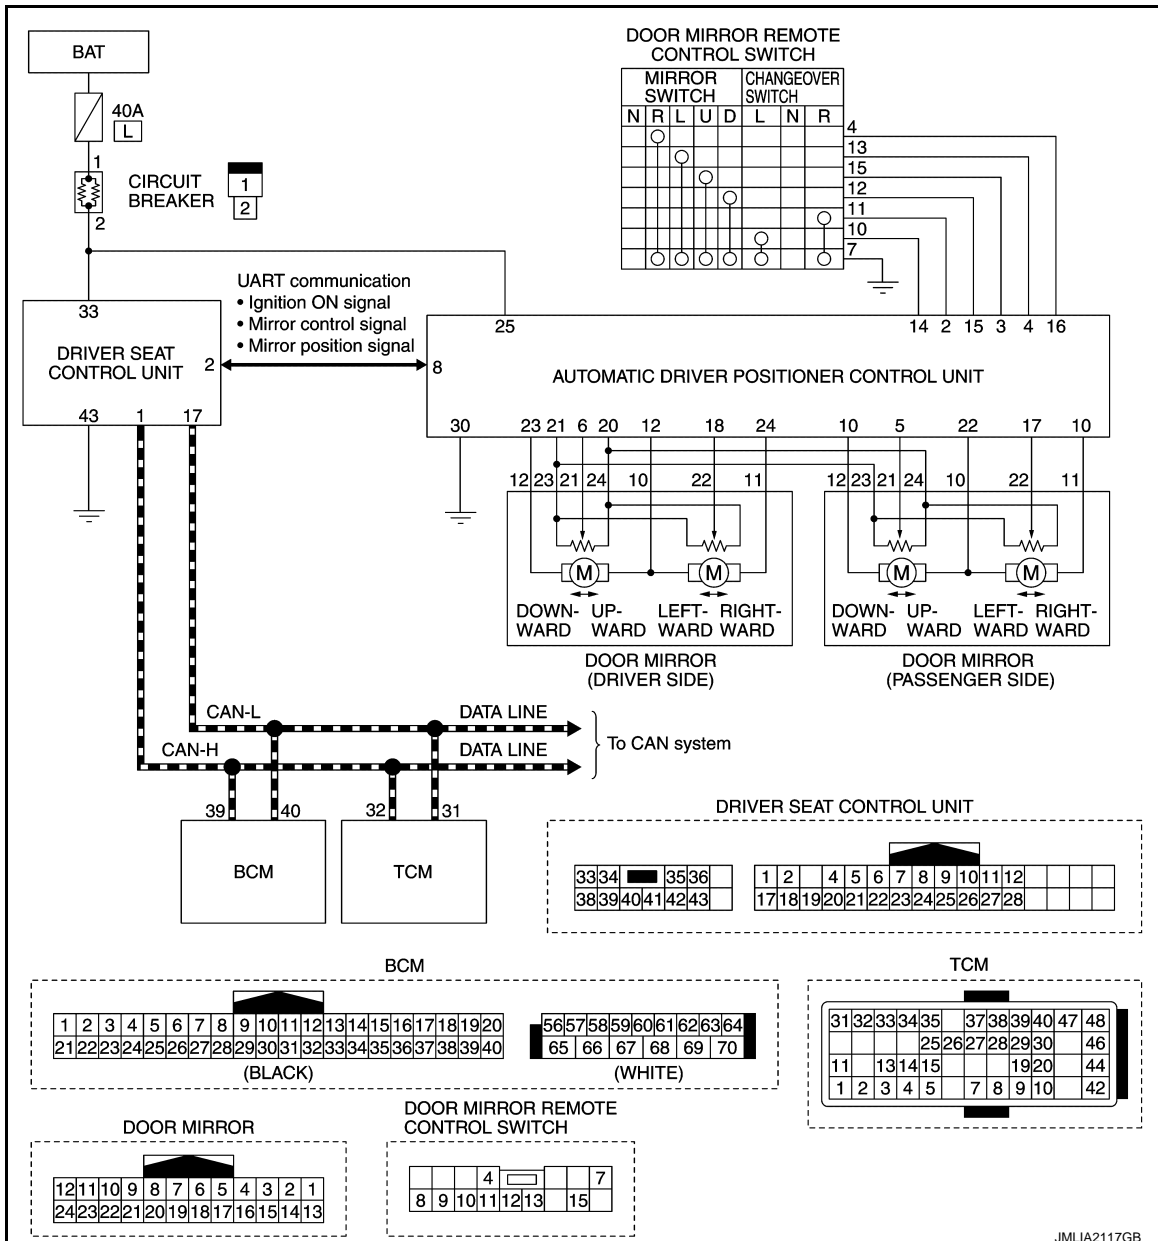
BAT

40A
L

1
CIRCUIT BREAKER
2

1
2

DOOR MIRROR REMOTE CONTROL SWITCH

MIRROR SWITCH
CHANGEOVER SWITCH
N R L U D L N R

4
13
15
12
11
10
7

UART communication
• Ignition ON signal
• Mirror control signal
• Mirror position signal

33
DRIVER SEAT CONTROL UNIT
2
43 1 17

25
8
14 2 15 3 4 16
AUTOMATIC DRIVER POSITIONER CONTROL UNIT
30 23 21 6 20 12 18 24 10 5 22 17 10

12 23 21 24 10 22 11
12 23 21 24 10 22 11

M M
DOWNWARD UPWARD LEFTWARD RIGHTWARD
DOOR MIRROR (DRIVER SIDE)

M M
DOWNWARD UPWARD LEFTWARD RIGHTWARD
DOOR MIRROR (PASSENGER SIDE)

CAN-L
DATA LINE
CAN-H
DATA LINE
To CAN system

39 40
BCM
32 31
TCM

DRIVER SEAT CONTROL UNIT

| 33 | 34 | | 35 | 36 |
|---|---|---|---|---|
| 38 | 39 | 40 | 41 | 42 | 43 |

| 1 | 2 | | 4 | 5 | 6 | 7 | 8 | 9 | 10 | 11 | 12 |
|---|---|---|---|---|---|---|---|---|---|---|---|
| 17 | 18 | 19 | 20 | 21 | 22 | 23 | 24 | 25 | 26 | 27 | 28 |

BCM

| 1 | 2 | 3 | 4 | 5 | 6 | 7 | 8 | 9 | 10 | 11 | 12 | 13 | 14 | 15 | 16 | 17 | 18 | 19 | 20 |
|---|---|---|---|---|---|---|---|---|---|---|---|---|---|---|---|---|---|---|---|
| 21 | 22 | 23 | 24 | 25 | 26 | 27 | 28 | 29 | 30 | 31 | 32 | 33 | 34 | 35 | 36 | 37 | 38 | 39 | 40 |

(BLACK)

| 56 | 57 | 58 | 59 | 60 | 61 | 62 | 63 | 64 |
|---|---|---|---|---|---|---|---|---|
| 65 | 66 | 67 | 68 | 69 | 70 |

(WHITE)

TCM

| 31 | 32 | 33 | 34 | 35 | | 37 | 38 | 39 | 40 | 47 | 48 |
|---|---|---|---|---|---|---|---|---|---|---|---|
| | | | | 25 | 26 | 27 | 28 | 29 | 30 | | 46 |
| 11 | | 13 | 14 | 15 | | | | 19 | 20 | | 44 |
| 1 | 2 | 3 | 4 | 5 | | 7 | 8 | 9 | 10 | | 42 |

DOOR MIRROR

| 12 | 11 | 10 | 9 | 8 | 7 | 6 | 5 | 4 | 3 | 2 | 1 |
|---|---|---|---|---|---|---|---|---|---|---|---|
| 24 | 23 | 22 | 21 | 20 | 19 | 18 | 17 | 16 | 15 | 14 | 13 |

DOOR MIRROR REMOTE CONTROL SWITCH

| | | | 4 | | | | 7 |
|---|---|---|---|---|---|---|---|
| 8 | 9 | 10 | 11 | 12 | 13 | | 15 |

JMJIA2117GB